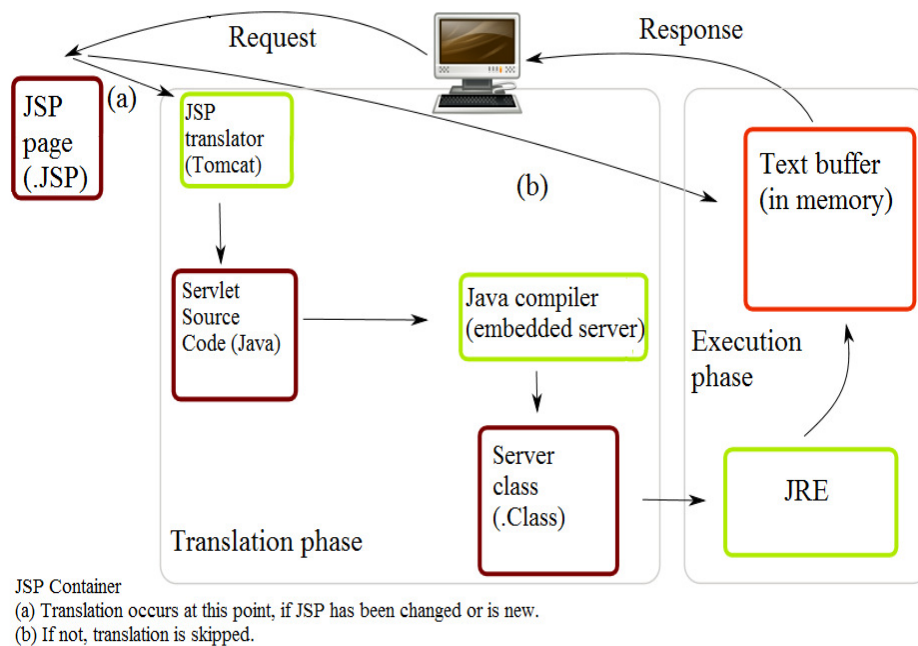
Request

Response

JSP page (.JSP)

(a)

JSP translator (Tomcat)

(b)

Text buffer (in memory)

Servlet Source Code (Java)

Java compiler (embedded server)

Execution phase

Server class (.Class)

JRE

Translation phase

JSP Container
(a) Translation occurs at this point, if JSP has been changed or is new.
(b) If not, translation is skipped.